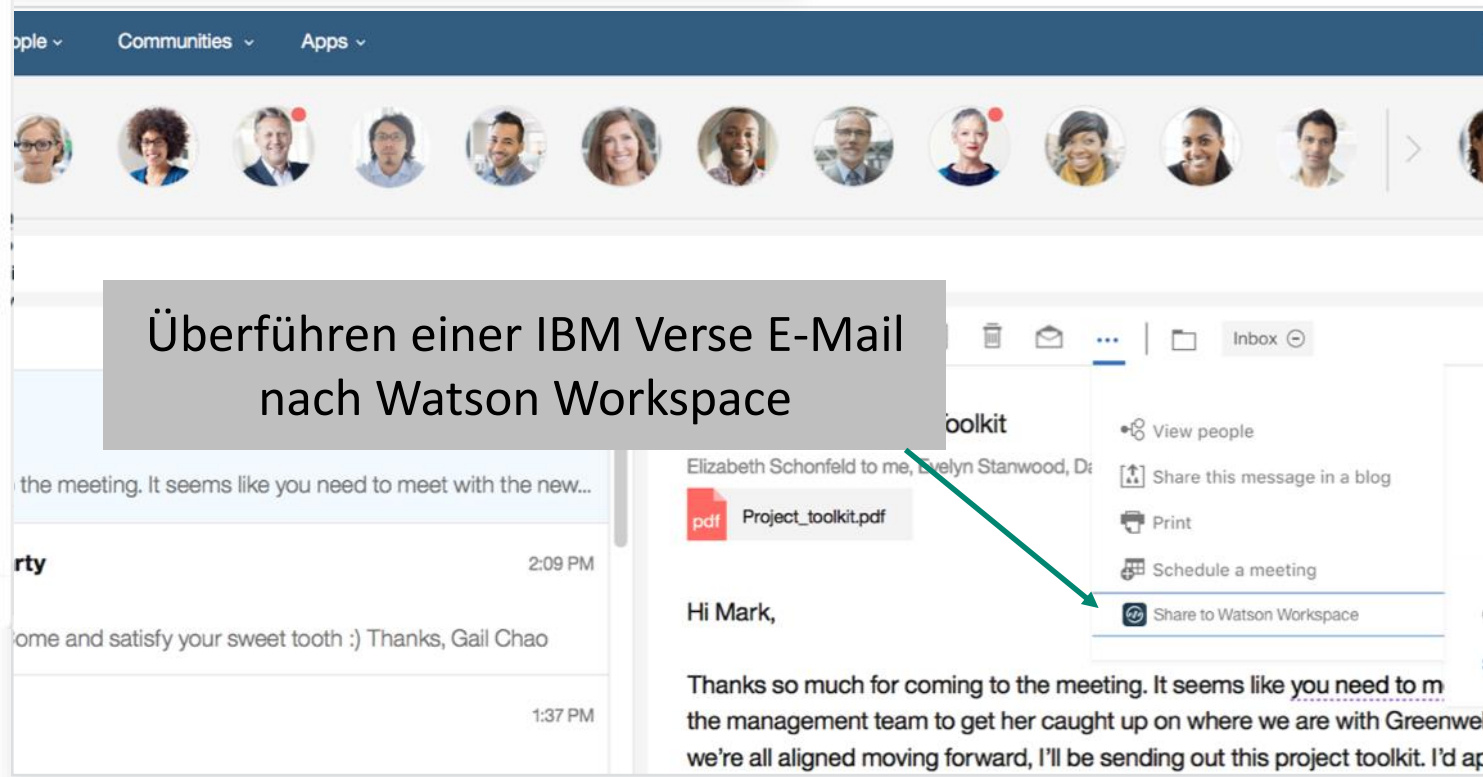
ople ⌄ Communities ⌄ Apps ⌄

Überführen einer IBM Verse E-Mail nach Watson Workspace

Inbox

oolkit

Elizabeth Schonfeld to me, Evelyn Stanwood, Da

Project_toolkit.pdf

View people
Share this message in a blog
Print
Schedule a meeting
Share to Watson Workspace

the meeting. It seems like you need to meet with the new...

rty 2:09 PM

ome and satisfy your sweet tooth :) Thanks, Gail Chao

1:37 PM

Hi Mark,

Thanks so much for coming to the meeting. It seems like you need to m the management team to get her caught up on where we are with Greenwe we're all aligned moving forward, I'll be sending out this project toolkit. I'd ap